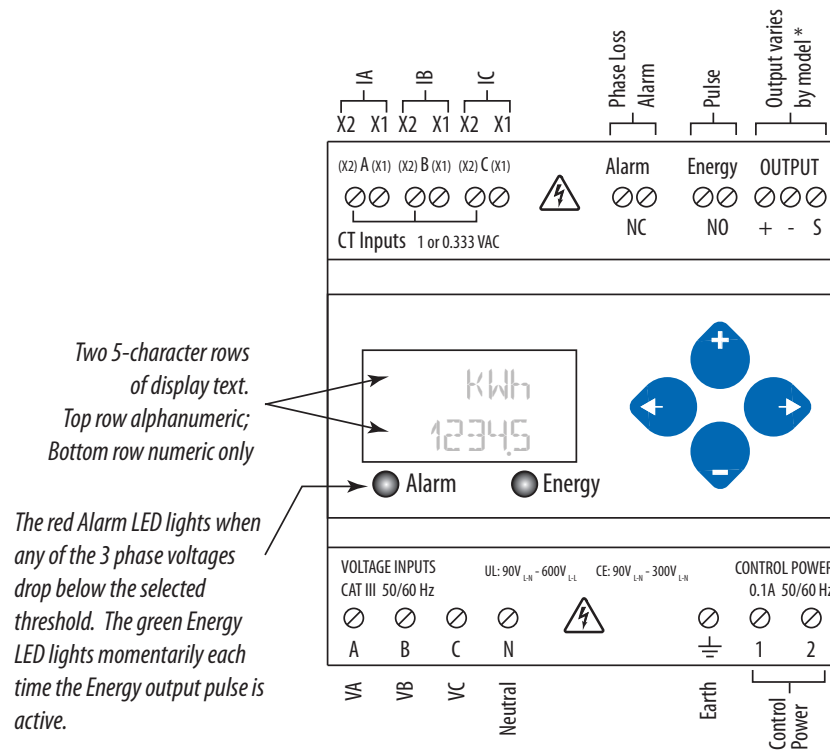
IA
X2 X1
IB
X2 X1
IC
X2 X1
Phase Loss Alarm
Pulse
Output varies by model *

(X2) A (X1) (X2) B (X1) (X2) C (X1)
CT Inputs 1 or 0.333 VAC
Alarm
NC
Energy
NO
OUTPUT
+ - S

Two 5-character rows of display text. Top row alphanumeric; Bottom row numeric only

kWh
1234.5

+
–

Alarm
Energy

The red Alarm LED lights when any of the 3 phase voltages drop below the selected threshold. The green Energy LED lights momentarily each time the Energy output pulse is active.

VOLTAGE INPUTS
CAT III 50/60 Hz
UL: 90V$_{L-N}$ - 600V$_{L-L}$
CE: 90V$_{L-N}$ - 300V$_{L-N}$
CONTROL POWER
0.1A 50/60 Hz
A B C N
1 2

VA
VB
VC
Neutral
Earth
Control Power